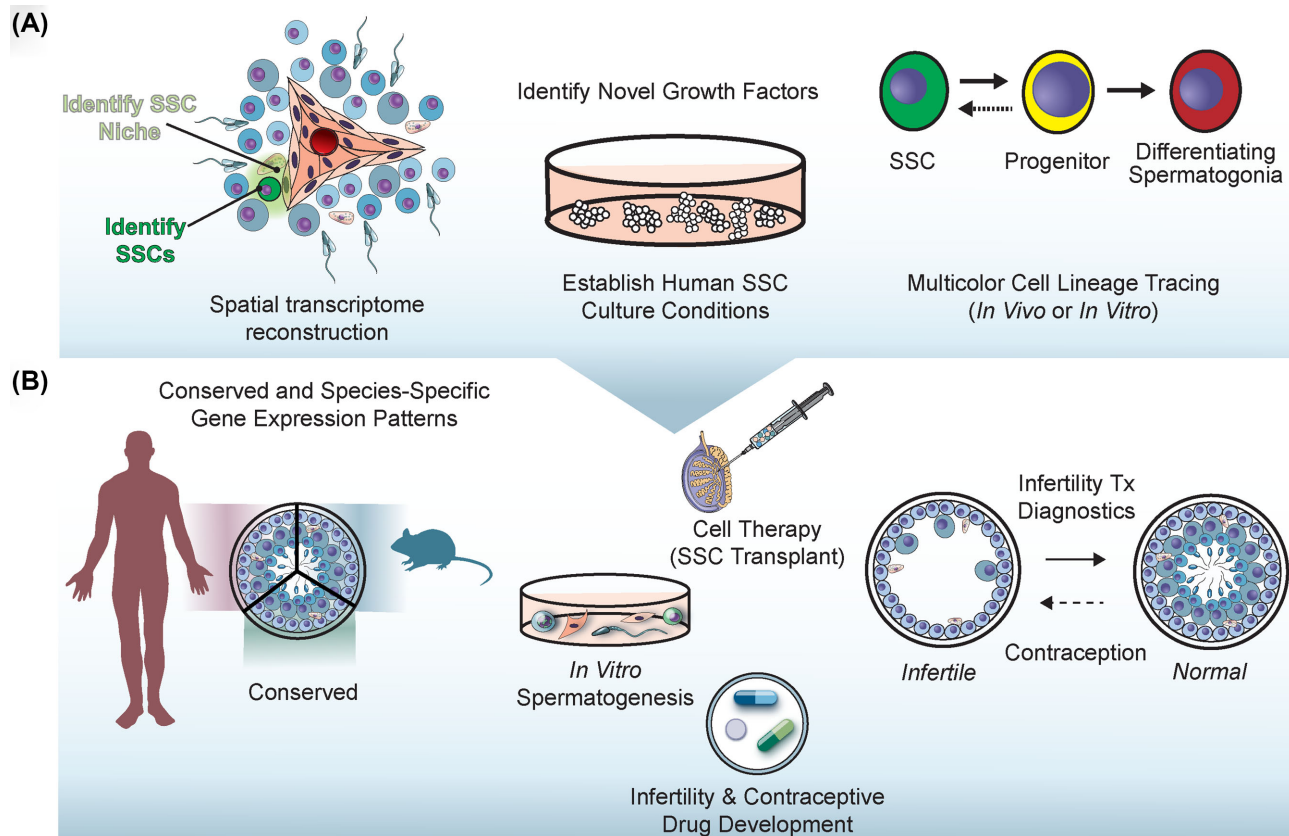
(A)

Identify SSC Niche

Identify SSCs

Spatial transcriptome reconstruction

Identify Novel Growth Factors

Establish Human SSC Culture Conditions

SSC

Progenitor

Differentiating Spermatogonia

Multicolor Cell Lineage Tracing (*In Vivo* or *In Vitro*)

(B)

Conserved and Species-Specific Gene Expression Patterns

Conserved

Cell Therapy (SSC Transplant)

*In Vitro* Spermatogenesis

Infertility & Contraceptive Drug Development

Infertility Tx Diagnostics

Contraception

*Infertile*

*Normal*